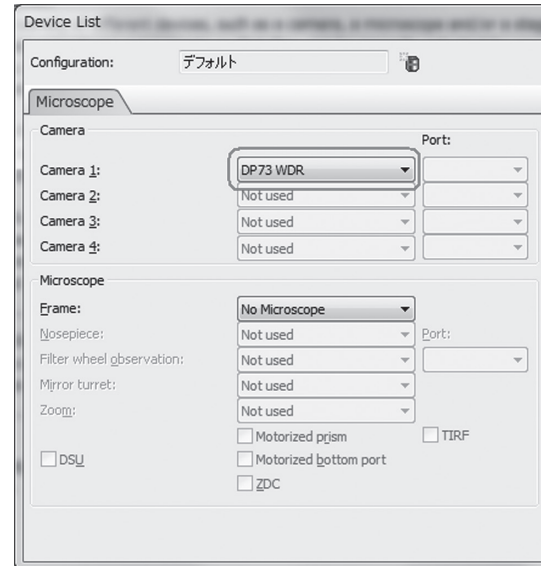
Device List

Configuration: デフォルト

Microscope

Camera

Port:

Camera 1: DP73 WDR

Camera 2: Not used

Camera 3: Not used

Camera 4: Not used

Microscope

Frame: No Microscope

Nosepiece: Not used Port:

Filter wheel observation: Not used

Mirror turret: Not used

Zoom: Not used

Motorized prism TIRF

DSU Motorized bottom port

ZDC